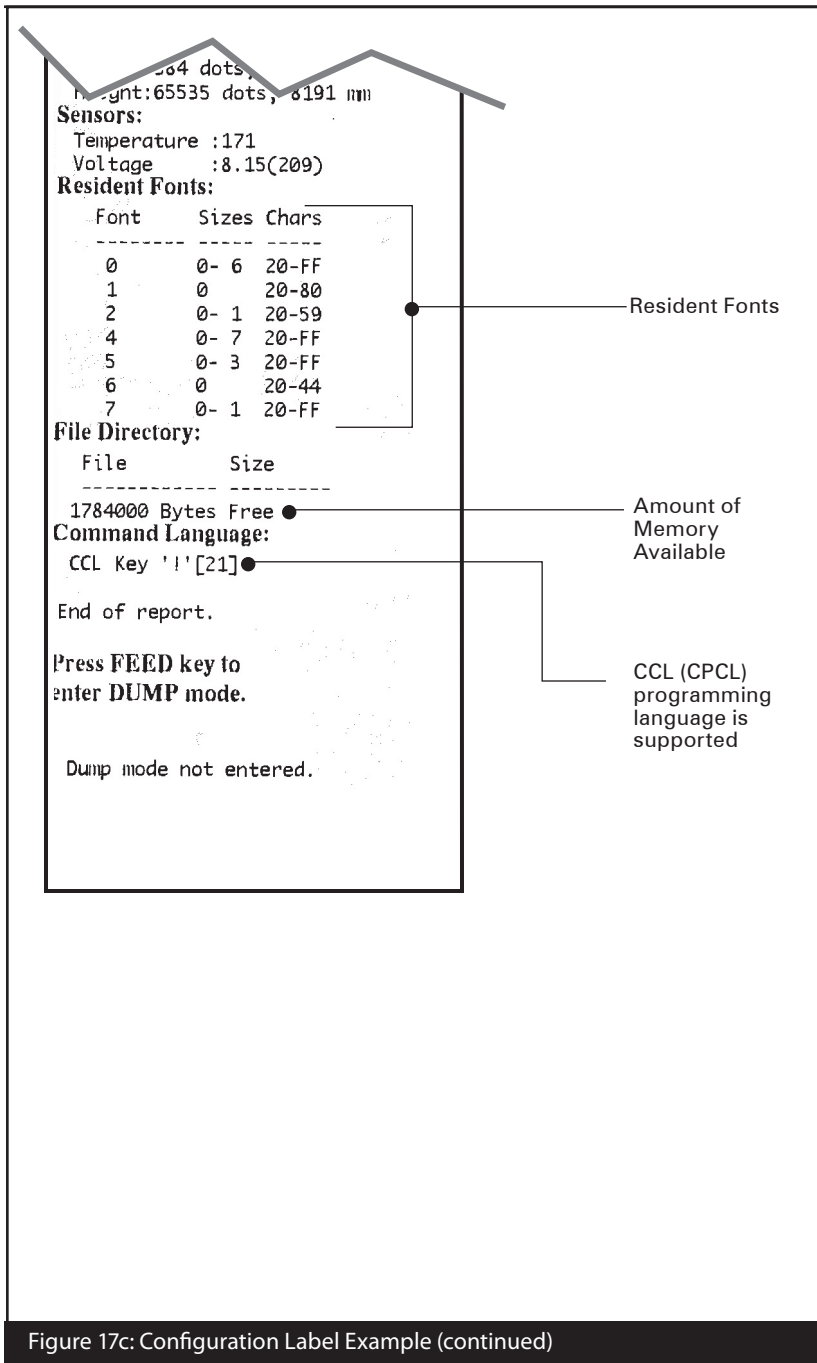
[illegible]384 dots, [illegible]
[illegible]ght:65535 dots, 8191 mm
Sensors:
Temperature :171
Voltage :8.15(209)
Resident Fonts:

| Font | Sizes | Chars |
|---|---|---|
| 0 | 0- 6 | 20-FF |
| 1 | 0 | 20-80 |
| 2 | 0- 1 | 20-59 |
| 4 | 0- 7 | 20-FF |
| 5 | 0- 3 | 20-FF |
| 6 | 0 | 20-44 |
| 7 | 0- 1 | 20-FF |

Resident Fonts

File Directory:

| File | Size |
|---|---|

1784000 Bytes Free
Amount of Memory Available
Command Language:
CCL Key '!'[21]

End of report.

Press FEED key to
enter DUMP mode.

CCL (CPCL) programming language is supported

Dump mode not entered.

Figure 17c: Configuration Label Example (continued)